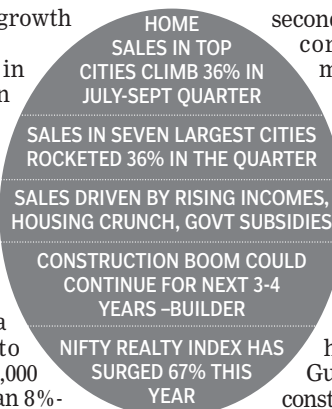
growth

in
n

a
to
,000
an 8%-

HOME SALES IN TOP CITIES CLIMB 36% IN JULY-SEPT QUARTER

SALES IN SEVEN LARGEST CITIES ROCKETED 36% IN THE QUARTER

SALES DRIVEN BY RISING INCOMES, HOUSING CRUNCH, GOVT SUBSIDIES

CONSTRUCTION BOOM COULD CONTINUE FOR NEXT 3-4 YEARS –BUILDER

NIFTY REALTY INDEX HAS SURGED 67% THIS YEAR

second
com
m

h
Gu
const